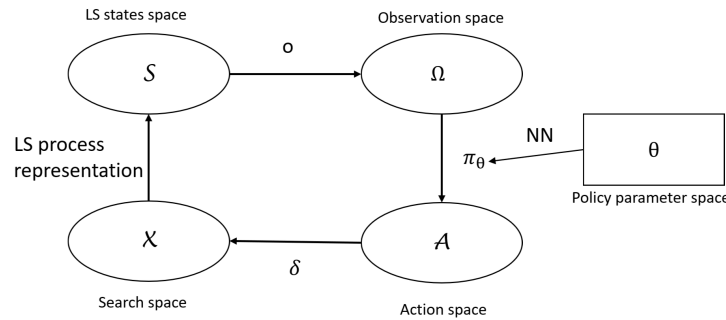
LS states space

$\mathcal{S}$

o

Observation space

$\Omega$

LS process representation

NN

$\pi_\theta$

$\theta$

Policy parameter space

$\mathcal{X}$

$\delta$

$\mathcal{A}$

Search space

Action space